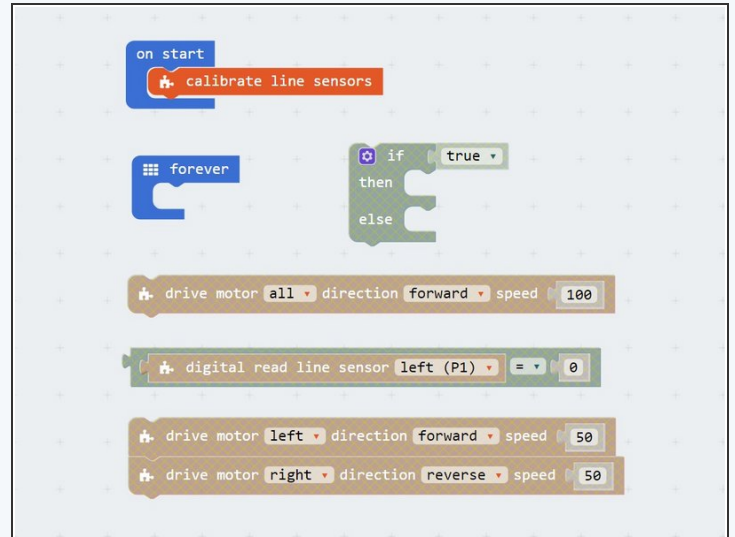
on start

calibrate line sensors

forever

if true ▾

then

else

drive motor all ▾ direction forward ▾ speed 100

digital read line sensor left (P1) ▾ = ▾ 0

drive motor left ▾ direction forward ▾ speed 50

drive motor right ▾ direction reverse ▾ speed 50